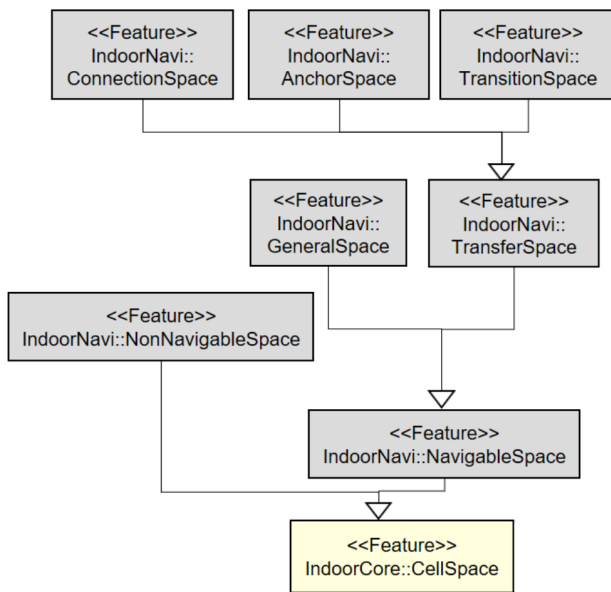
<<Feature>>
IndoorNavi::
ConnectionSpace

<<Feature>>
IndoorNavi::
AnchorSpace

<<Feature>>
IndoorNavi::
TransitionSpace

<<Feature>>
IndoorNavi::
GeneralSpace

<<Feature>>
IndoorNavi::
TransferSpace

<<Feature>>
IndoorNavi::NonNavigableSpace

<<Feature>>
IndoorNavi::NavigableSpace

<<Feature>>
IndoorCore::CellSpace